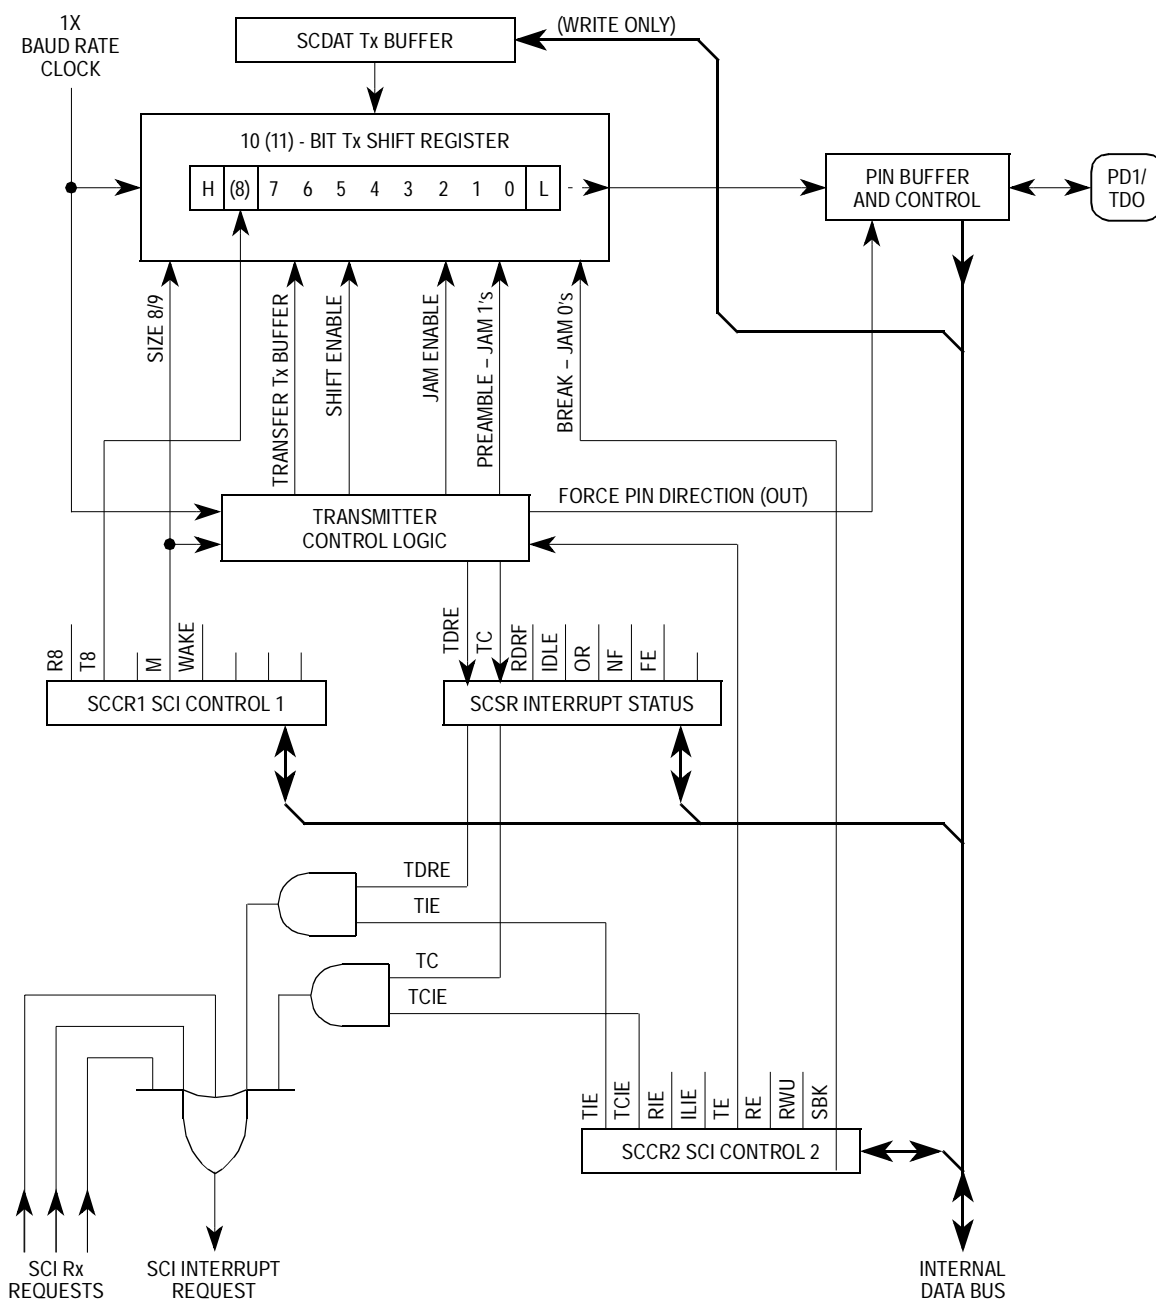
1X BAUD RATE CLOCK

SCDAT Tx BUFFER

(WRITE ONLY)

10 (11) - BIT Tx SHIFT REGISTER

| H | (8) | 7 | 6 | 5 | 4 | 3 | 2 | 1 | 0 | L |
|---|---|---|---|---|---|---|---|---|---|---|

PIN BUFFER AND CONTROL

PD1/ TDO

SIZE 8/9

TRANSFER Tx BUFFER

SHIFT ENABLE

JAM ENABLE

PREAMBLE – JAM 1's

BREAK – JAM 0's

FORCE PIN DIRECTION (OUT)

TRANSMITTER CONTROL LOGIC

R8 T8 M WAKE

SCCR1 SCI CONTROL 1

TDRE TC RDRF IDLE OR NF FE

SCSR INTERRUPT STATUS

TDRE

TIE

TC

TCIE

TIE TCIE RIE ILIE TE RE RWU SBK

SCCR2 SCI CONTROL 2

SCI Rx REQUESTS

SCI INTERRUPT REQUEST

INTERNAL DATA BUS